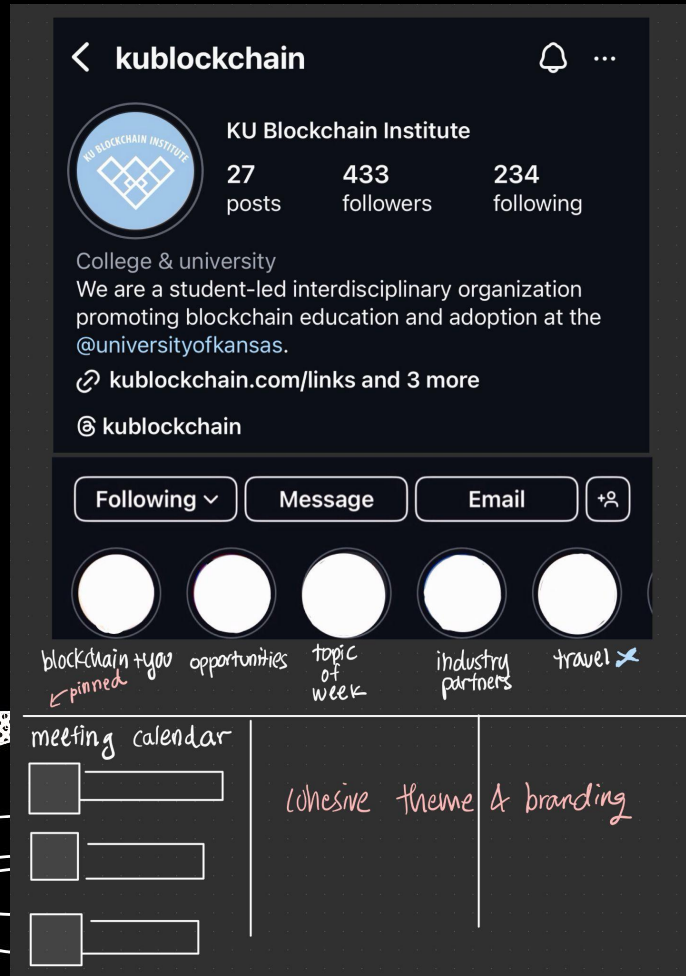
kublockchain

KU BLOCKCHAIN INSTITUTE

KU Blockchain Institute

27 posts

433 followers

234 following

College & university

We are a student-led interdisciplinary organization promoting blockchain education and adoption at the @universityofkansas.

kublockchain.com/links and 3 more

kublockchain

Following

Message

Email

blockchain + you

pinned

opportunities

topic of week

industry partners

travel

meeting calendar

cohesive theme & branding